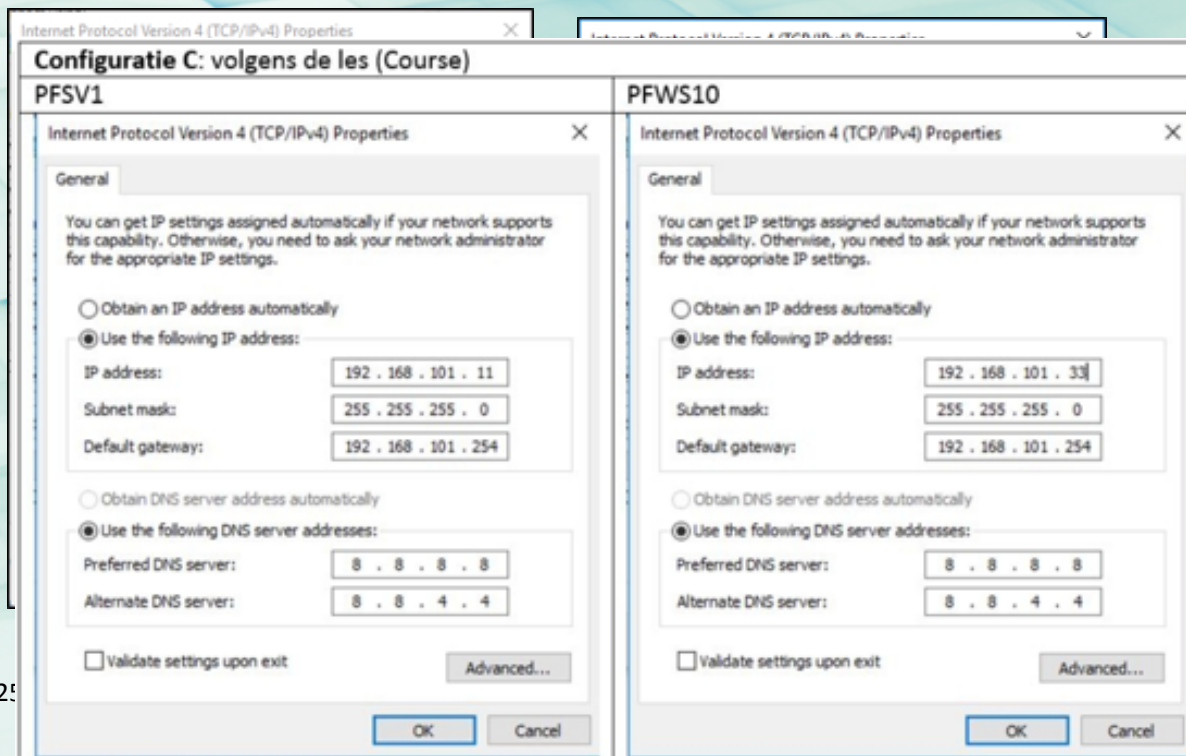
Internet Protocol Version 4 (TCP/IPv4) Properties

Configuratie C: volgens de les (Course)

| PFSV1 | PFWS10 |
|---|---|

Internet Protocol Version 4 (TCP/IPv4) Properties

General

You can get IP settings assigned automatically if your network supports this capability. Otherwise, you need to ask your network administrator for the appropriate IP settings.

Obtain an IP address automatically
Use the following IP address:
IP address: 192 . 168 . 101 . 11
Subnet mask: 255 . 255 . 255 . 0
Default gateway: 192 . 168 . 101 . 254

Obtain DNS server address automatically
Use the following DNS server addresses:
Preferred DNS server: 8 . 8 . 8 . 8
Alternate DNS server: 8 . 8 . 4 . 4

Validate settings upon exit
Advanced...
OK
Cancel

Internet Protocol Version 4 (TCP/IPv4) Properties

General

You can get IP settings assigned automatically if your network supports this capability. Otherwise, you need to ask your network administrator for the appropriate IP settings.

Obtain an IP address automatically
Use the following IP address:
IP address: 192 . 168 . 101 . 33
Subnet mask: 255 . 255 . 255 . 0
Default gateway: 192 . 168 . 101 . 254

Obtain DNS server address automatically
Use the following DNS server addresses:
Preferred DNS server: 8 . 8 . 8 . 8
Alternate DNS server: 8 . 8 . 4 . 4

Validate settings upon exit
Advanced...
OK
Cancel

25